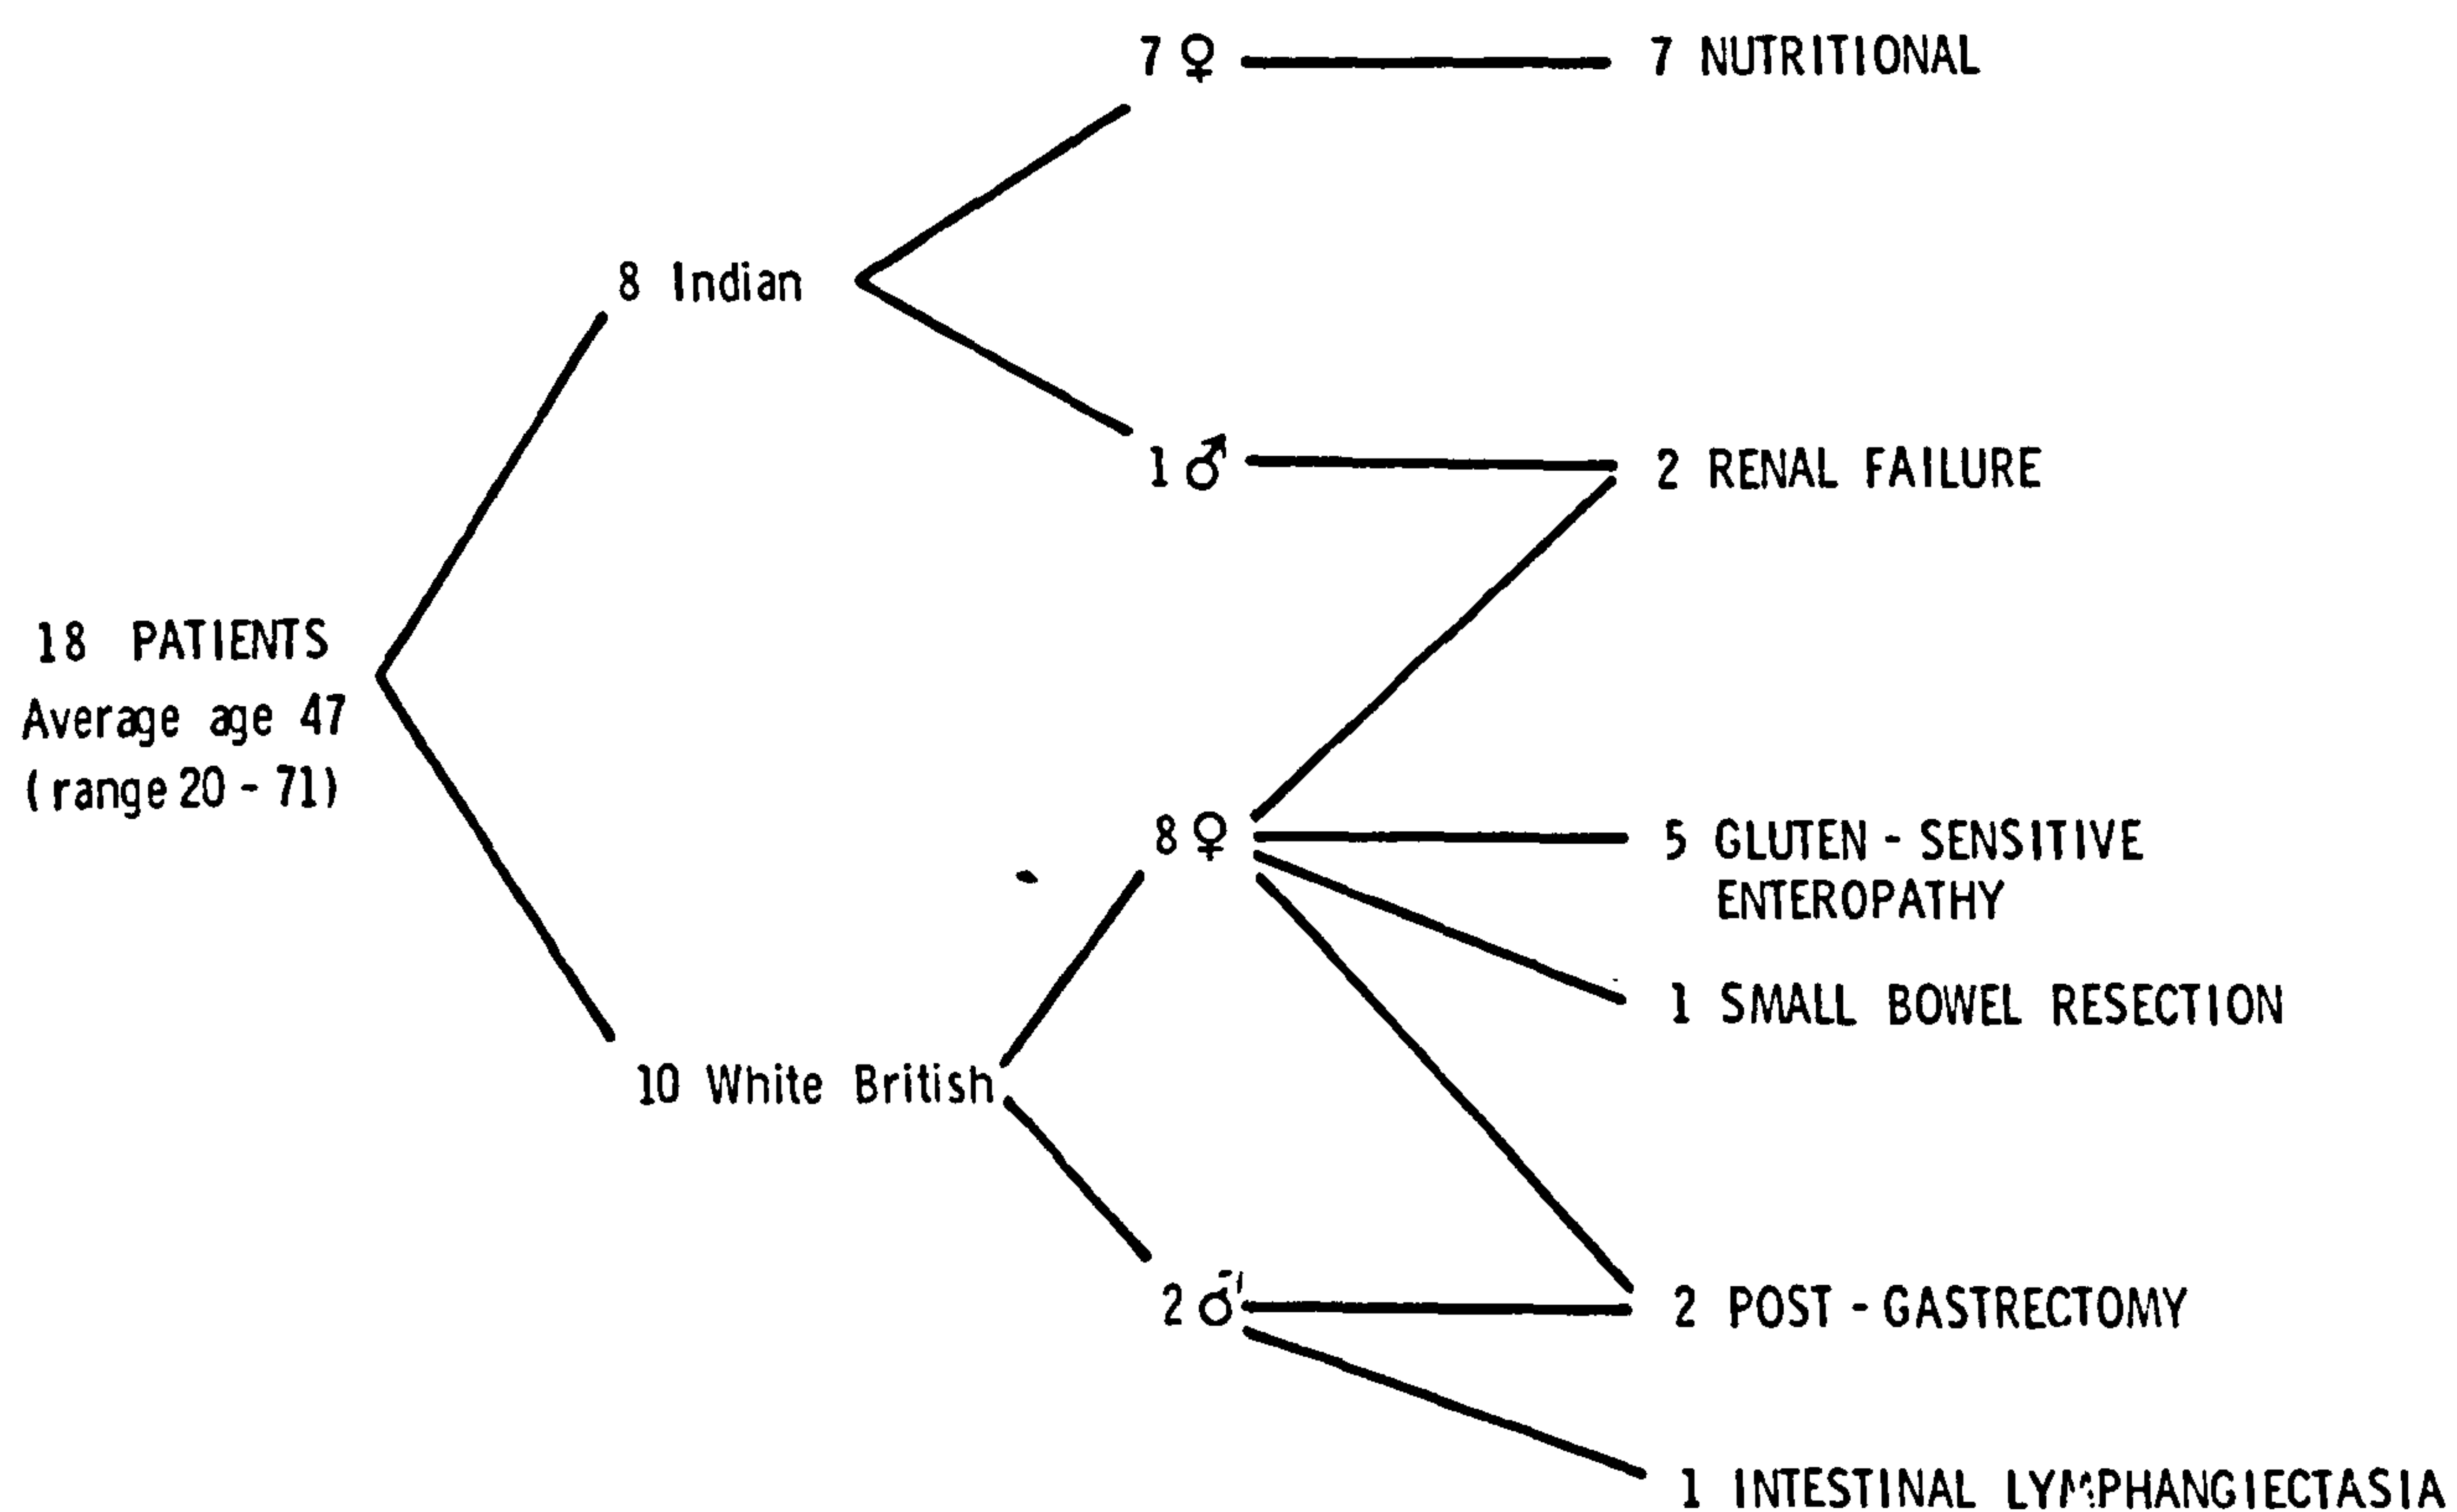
18 PATIENTS
Average age 47
(range 20 - 71)

8 Indian

10 White British

7 ♀

1 ♂

8 ♀

2 ♂

7 NUTRITIONAL

2 RENAL FAILURE

5 GLUTEN - SENSITIVE ENTEROPATHY

1 SMALL BOWEL RESECTION

2 POST - GASTRECTOMY

1 INTESTINAL LYMPHANGIECTASIA